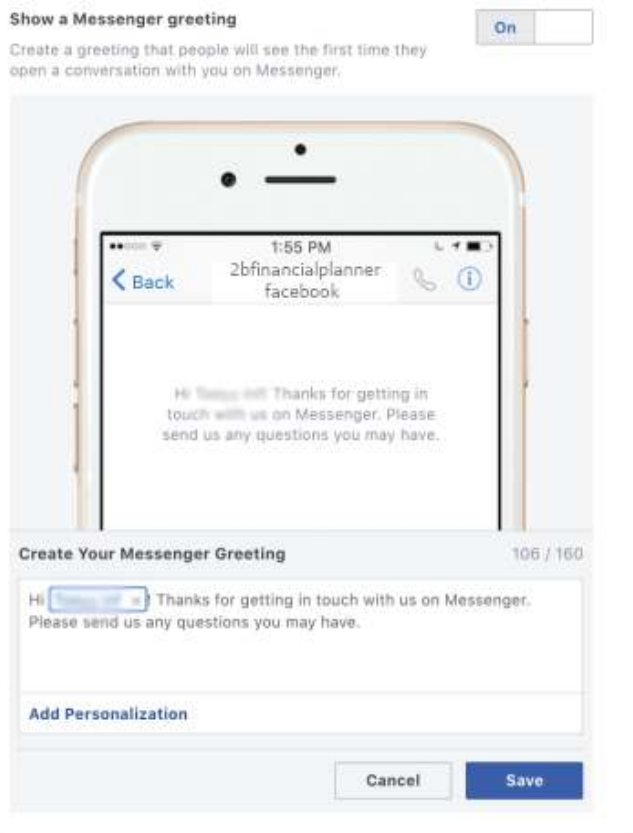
Show a Messenger greeting

On

Create a greeting that people will see the first time they open a conversation with you on Messenger.

1:55 PM

Back

2bfinancialplanner facebook

Hi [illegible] Thanks for getting in touch with us on Messenger. Please send us any questions you may have.

Create Your Messenger Greeting

106 / 160

Hi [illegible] ! Thanks for getting in touch with us on Messenger. Please send us any questions you may have.

Add Personalization

Cancel

Save